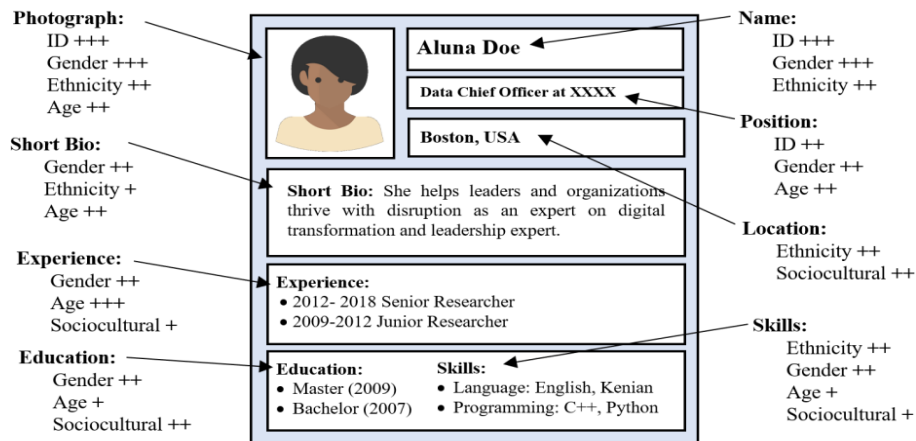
Photograph:
ID +++
Gender +++
Ethnicity ++
Age ++

Short Bio:
Gender ++
Ethnicity +
Age ++

Experience:
Gender ++
Age +++
Sociocultural +

Education:
Gender ++
Age +
Sociocultural ++

Aluna Doe

Data Chief Officer at XXXX

Boston, USA

Short Bio: She helps leaders and organizations thrive with disruption as an expert on digital transformation and leadership expert.

Experience:
• 2012- 2018 Senior Researcher
• 2009-2012 Junior Researcher

Education:
• Master (2009)
• Bachelor (2007)

Skills:
• Language: English, Kenian
• Programming: C++, Python

Name:
ID +++
Gender +++
Ethnicity ++

Position:
ID ++
Gender ++
Age ++

Location:
Ethnicity ++
Sociocultural ++

Skills:
Ethnicity ++
Gender ++
Age +
Sociocultural +